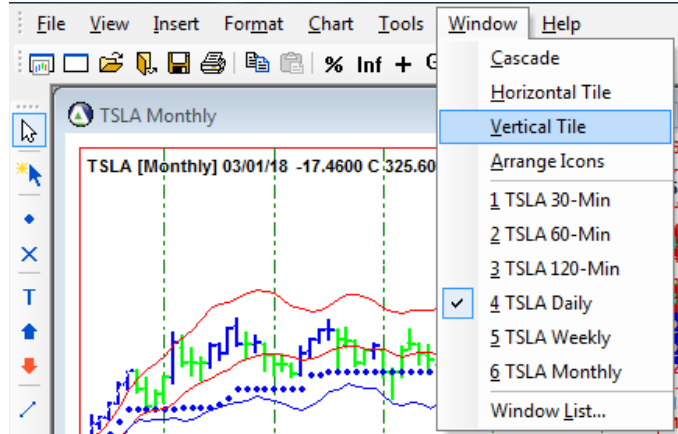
File View Insert Format Chart Tools Window Help

% Inf + G

TSLA Monthly

TSLA [Monthly] 03/01/18 -17.4600 C 325.60

Cascade
Horizontal Tile
Vertical Tile
Arrange Icons
1 TSLA 30-Min
2 TSLA 60-Min
3 TSLA 120-Min
4 TSLA Daily
5 TSLA Weekly
6 TSLA Monthly
Window List...

T